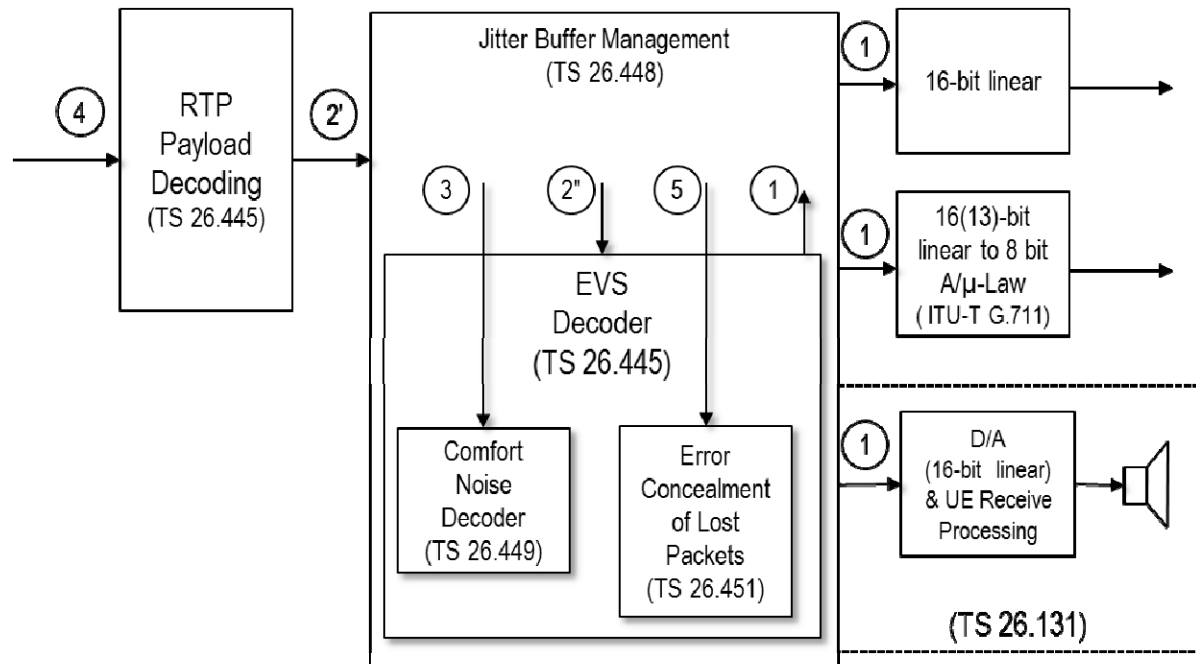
4

RTP Payload Decoding (TS 26.445)

2'

Jitter Buffer Management (TS 26.448)

3

2"

5

1

EVS Decoder (TS 26.445)

Comfort Noise Decoder (TS 26.449)

Error Concealment of Lost Packets (TS 26.451)

1

16-bit linear

1

16(13)-bit linear to 8 bit A/μ-Law ( ITU-T G.711)

1

D/A (16-bit linear) & UE Receive Processing

(TS 26.131)